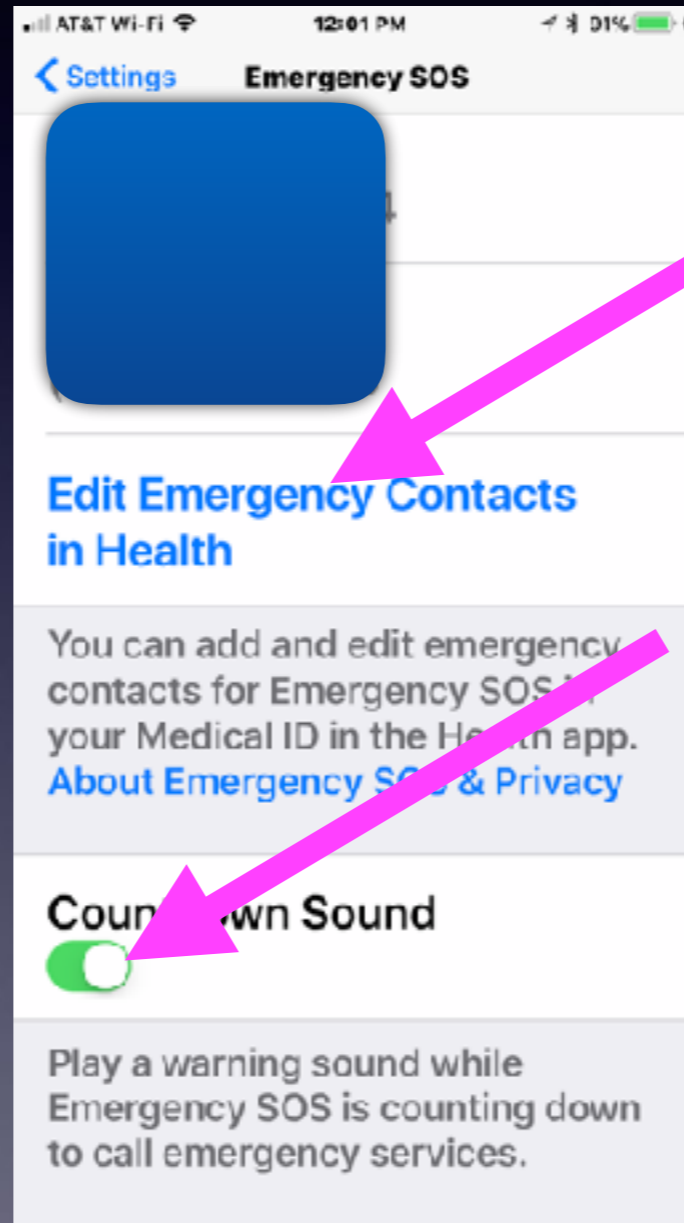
AT&T Wi-Fi 12:01 PM 91%

Settings Emergency SOS

Edit Emergency Contacts in Health

You can add and edit emergency contacts for Emergency SOS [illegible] your Medical ID in the He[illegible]th app. About Emergency S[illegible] & Privacy

Coun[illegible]wn Sound

Play a warning sound while Emergency SOS is counting down to call emergency services.